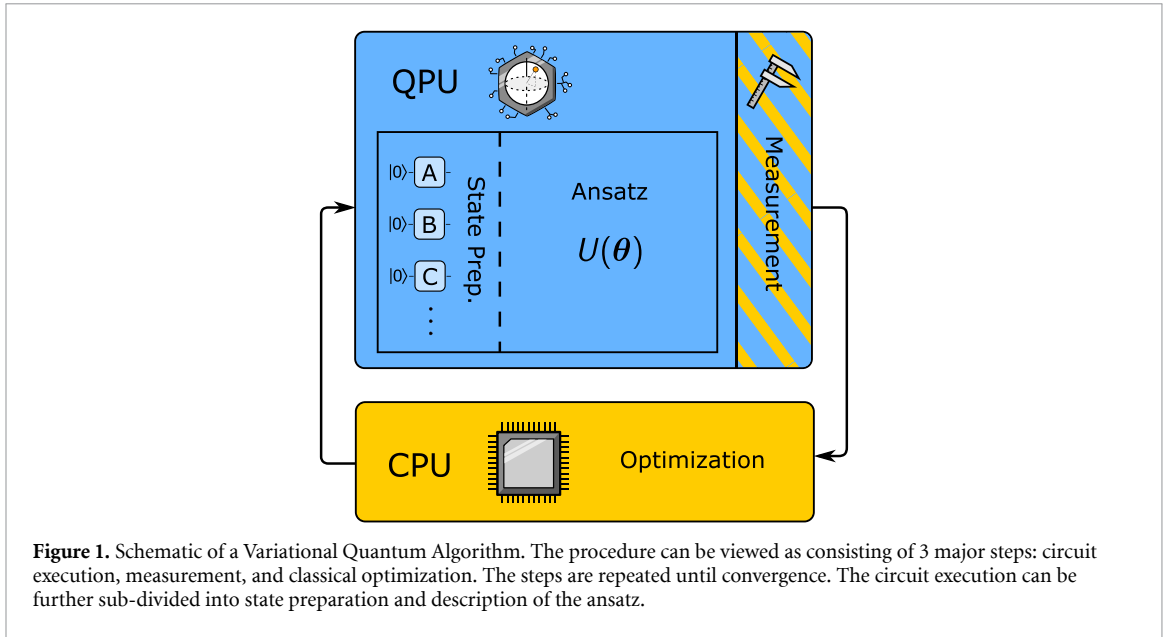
QPU

$|0\rangle$ A
$|0\rangle$ B
$|0\rangle$ C
⋮

State Prep.

Ansatz

$U(\theta)$

Measurement

CPU

Optimization

**Figure 1.** Schematic of a Variational Quantum Algorithm. The procedure can be viewed as consisting of 3 major steps: circuit execution, measurement, and classical optimization. The steps are repeated until convergence. The circuit execution can be further sub-divided into state preparation and description of the ansatz.